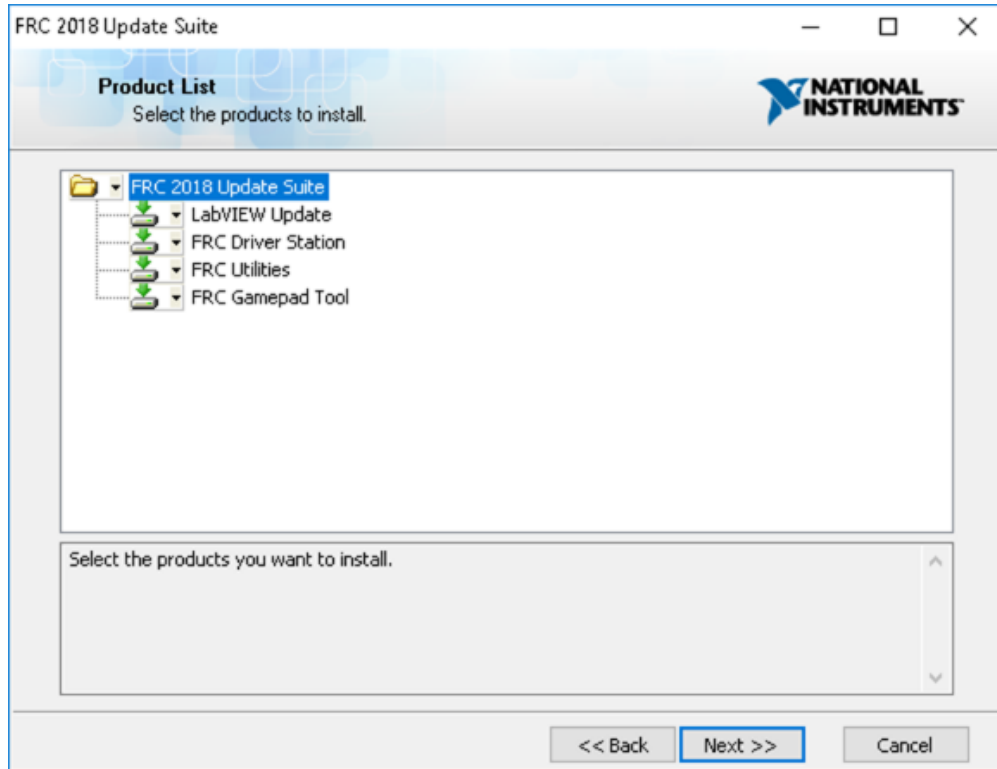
FRC 2018 Update Suite

Product List
Select the products to install.

NATIONAL INSTRUMENTS

FRC 2018 Update Suite
LabVIEW Update
FRC Driver Station
FRC Utilities
FRC Gamepad Tool

Select the products you want to install.

<< Back
Next >>
Cancel